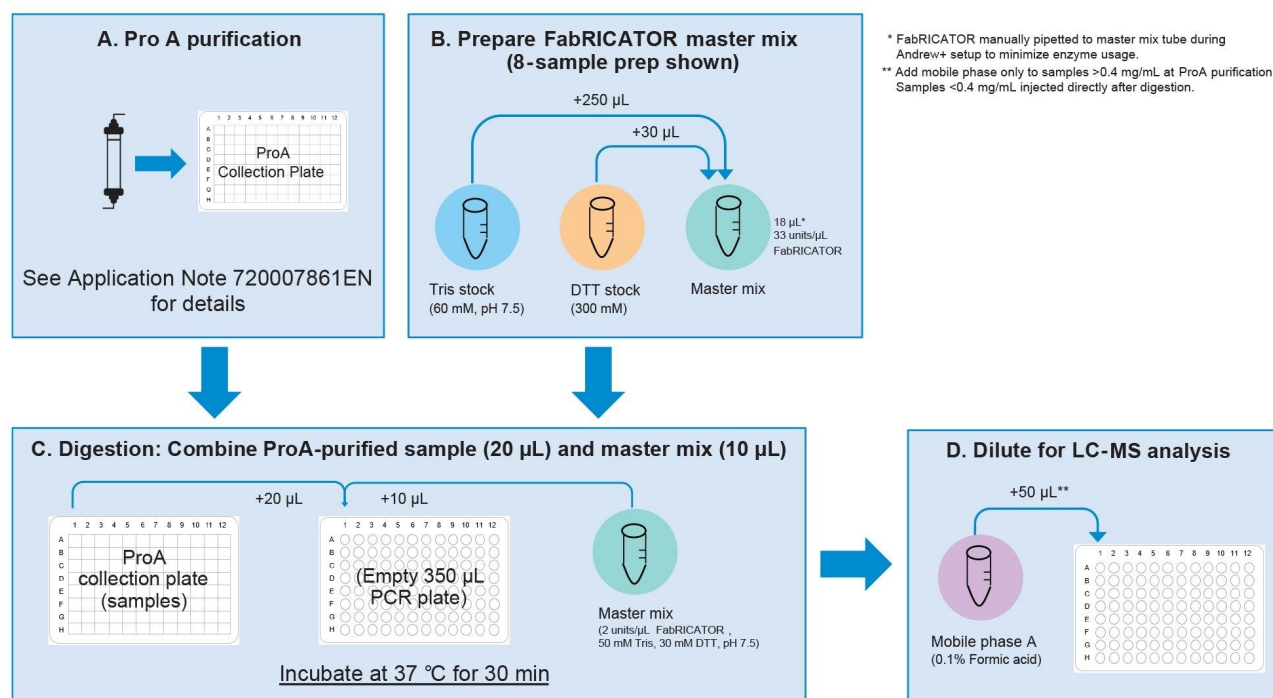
A. Pro A purification

1 2 3 4 5 6 7 8 9 10 11 12
A
B
C
D
E
F
G
H
ProA
Collection Plate

See Application Note 720007861EN for details

B. Prepare FabRICATOR master mix (8-sample prep shown)

+250 µL

+30 µL

18 µL*
33 units/µL
FabRICATOR

Tris stock
(60 mM, pH 7.5)

DTT stock
(300 mM)

Master mix

* FabRICATOR manually pipetted to master mix tube during Andrew+ setup to minimize enzyme usage.
** Add mobile phase only to samples >0.4 mg/mL at ProA purification. Samples <0.4 mg/mL injected directly after digestion.

C. Digestion: Combine ProA-purified sample (20 µL) and master mix (10 µL)

+20 µL

+10 µL

1 2 3 4 5 6 7 8 9 10 11 12
A
B
C
D
E
F
G
H
ProA
collection plate
(samples)

1 2 3 4 5 6 7 8 9 10 11 12
A
B
C
D
E
F
G
H
(Empty 350 µL
PCR plate)

Master mix
(2 units/µL FabRICATOR ,
50 mM Tris, 30 mM DTT, pH 7.5)

Incubate at 37 °C for 30 min

D. Dilute for LC-MS analysis

+50 µL**

Mobile phase A
(0.1% Formic acid)

1 2 3 4 5 6 7 8 9 10 11 12
A
B
C
D
E
F
G
H